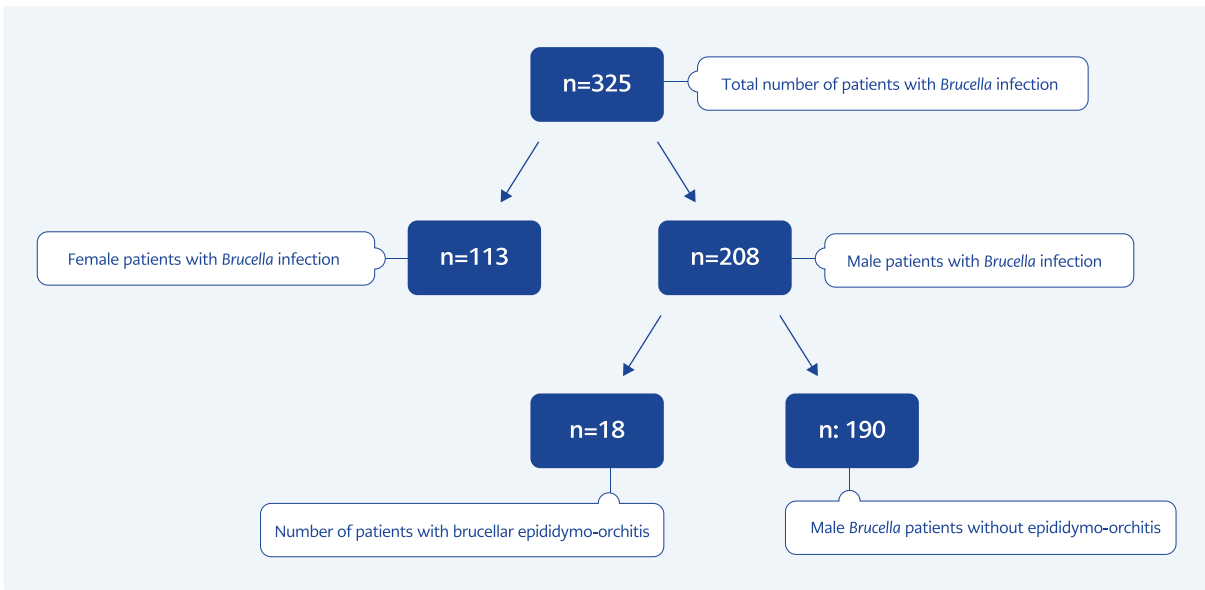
n=325

Total number of patients with Brucella infection

n=113

Female patients with Brucella infection

n=208

Male patients with Brucella infection

n=18

Number of patients with brucellar epididymo-orchitis

n: 190

Male Brucella patients without epididymo-orchitis